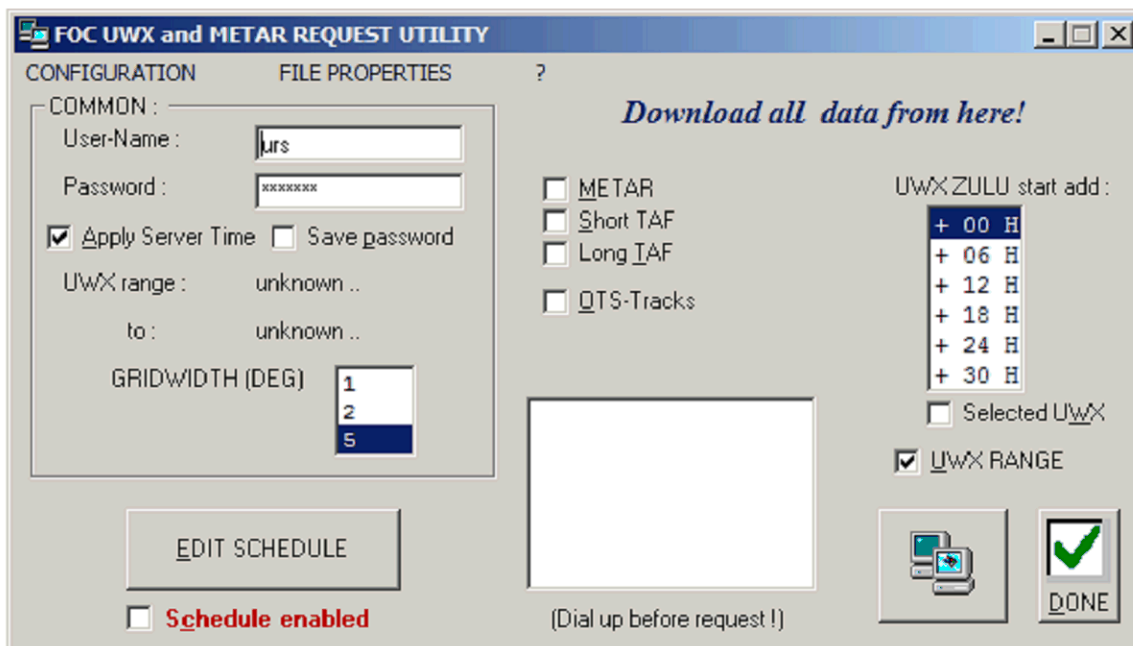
FOC UWX and METAR REQUEST UTILITY

CONFIGURATION FILE PROPERTIES ?

COMMON :

User-Name : urs

Password : xxxxxxx

Apply Server Time Save password

UWX range : unknown ..

to : unknown ..

GRIDWIDTH (DEG) 1 2 5

EDIT SCHEDULE

Schedule enabled

Download all data from here!

METAR

Short TAF

Long TAF

OTS-Tracks

(Dial up before request !)

UWX ZULU start add :

+ 00 H
+ 06 H
+ 12 H
+ 18 H
+ 24 H
+ 30 H

Selected UWX

UWX RANGE

DONE